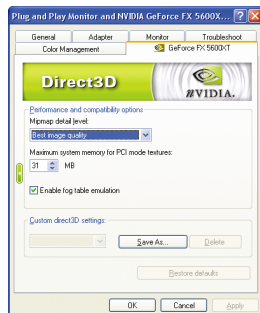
Plug and Play Monitor and NVIDIA GeForce FX 5600X... ? X

General | Adapter | Monitor | Troubleshoot
Color Management | GeForce FX 5600XT

Direct3D

nVIDIA.

Performance and compatibility options
Mipmap detail level:
Best image quality

Maximum system memory for PCI mode textures:
31 MB

Enable fog table emulation

Custom direct3D settings:
Save As... Delete

Restore defaults

OK Cancel Apply